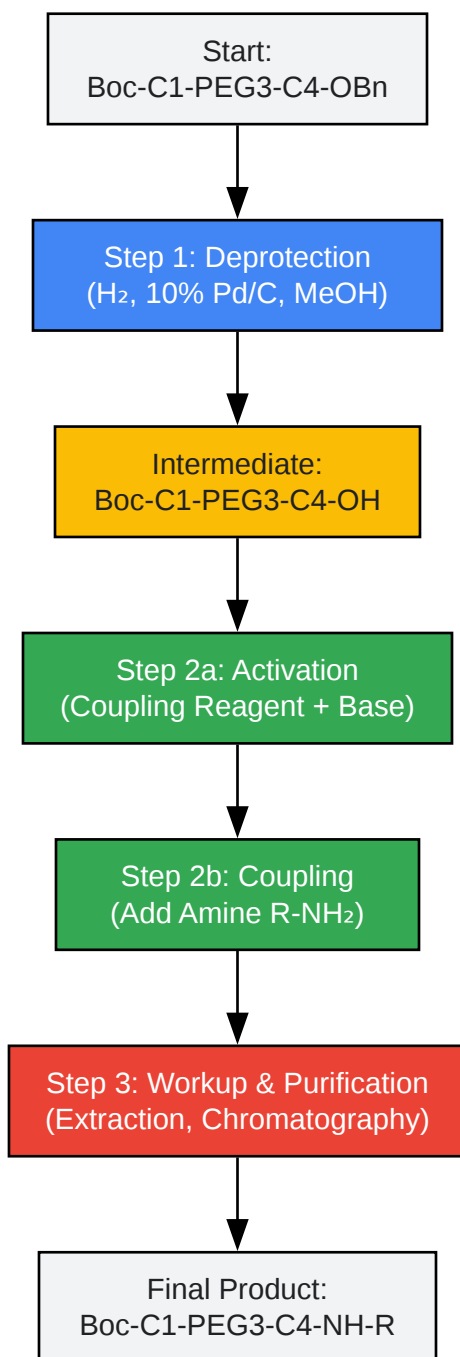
Start:
Boc-C1-PEG3-C4-OBn

Step 1: Deprotection
($H_2$, 10% Pd/C, MeOH)

Intermediate:
Boc-C1-PEG3-C4-OH

Step 2a: Activation
(Coupling Reagent + Base)

Step 2b: Coupling
(Add Amine R-$NH_2$)

Step 3: Workup & Purification
(Extraction, Chromatography)

Final Product:
Boc-C1-PEG3-C4-NH-R